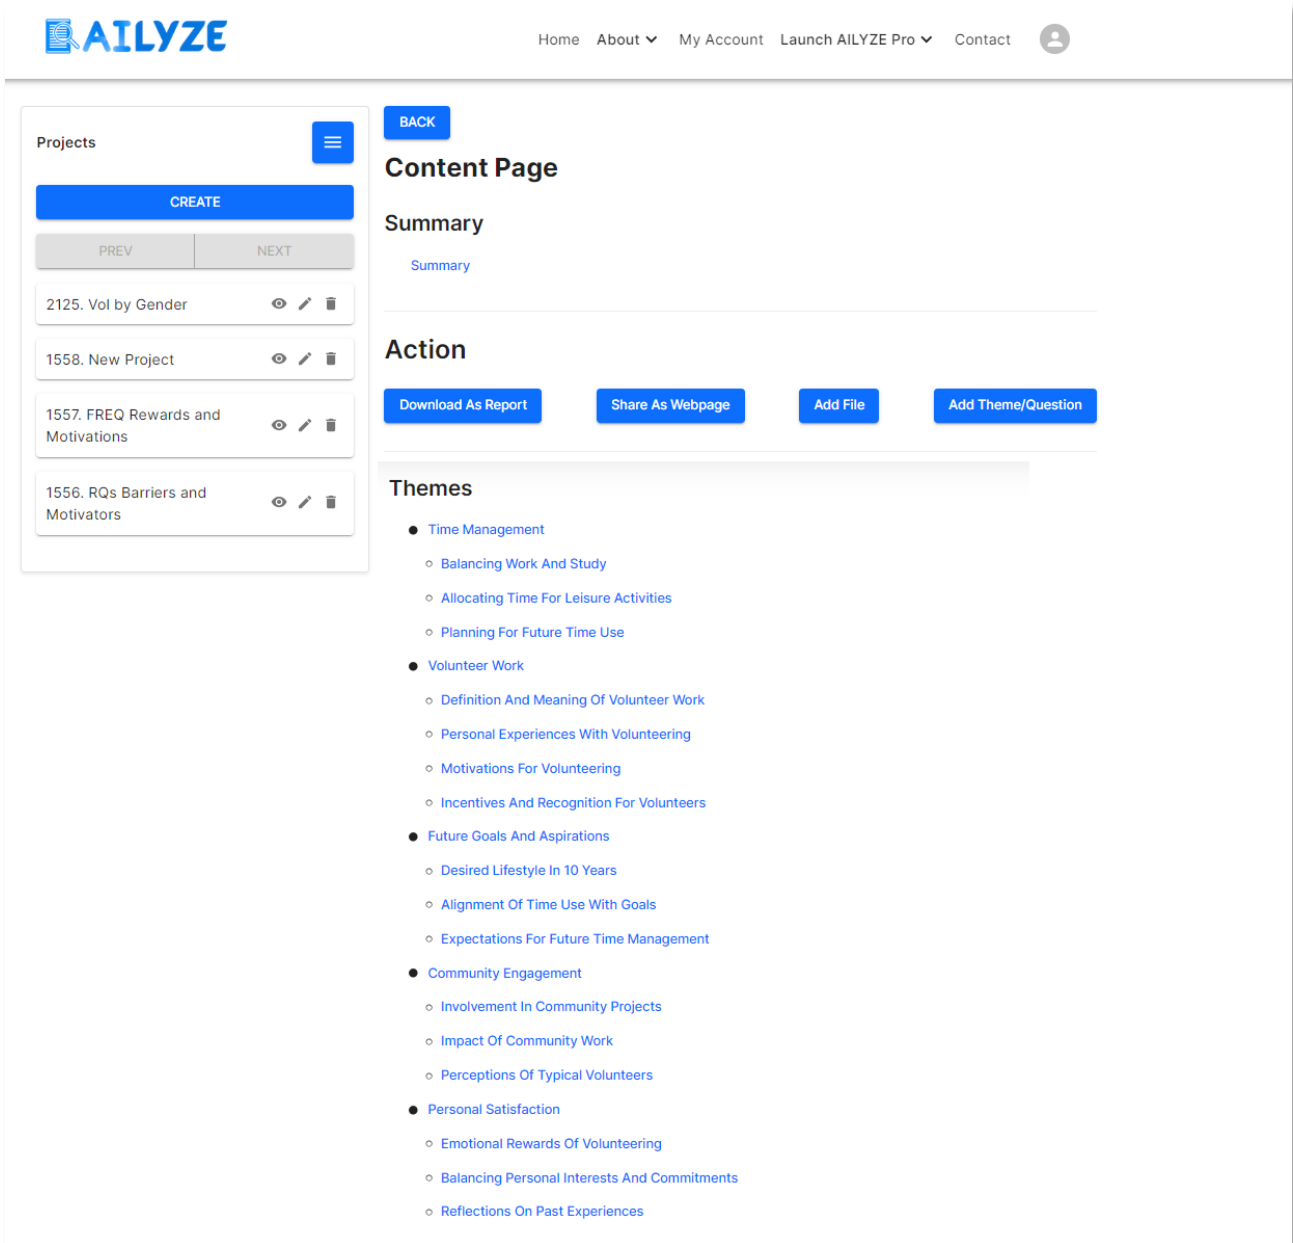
AILYZE

Home About My Account Launch AILYZE Pro Contact

Projects

CREATE

PREV NEXT

2125. Vol by Gender

1558. New Project

1557. FREQ Rewards and Motivations

1556. RQs Barriers and Motivators

BACK

Content Page

Summary

Summary

Action

Download As Report Share As Webpage Add File Add Theme/Question

Themes

- Time Management
  - Balancing Work And Study
  - Allocating Time For Leisure Activities
  - Planning For Future Time Use
- Volunteer Work
  - Definition And Meaning Of Volunteer Work
  - Personal Experiences With Volunteering
  - Motivations For Volunteering
  - Incentives And Recognition For Volunteers
- Future Goals And Aspirations
  - Desired Lifestyle In 10 Years
  - Alignment Of Time Use With Goals
  - Expectations For Future Time Management
- Community Engagement
  - Involvement In Community Projects
  - Impact Of Community Work
  - Perceptions Of Typical Volunteers
- Personal Satisfaction
  - Emotional Rewards Of Volunteering
  - Balancing Personal Interests And Commitments
  - Reflections On Past Experiences